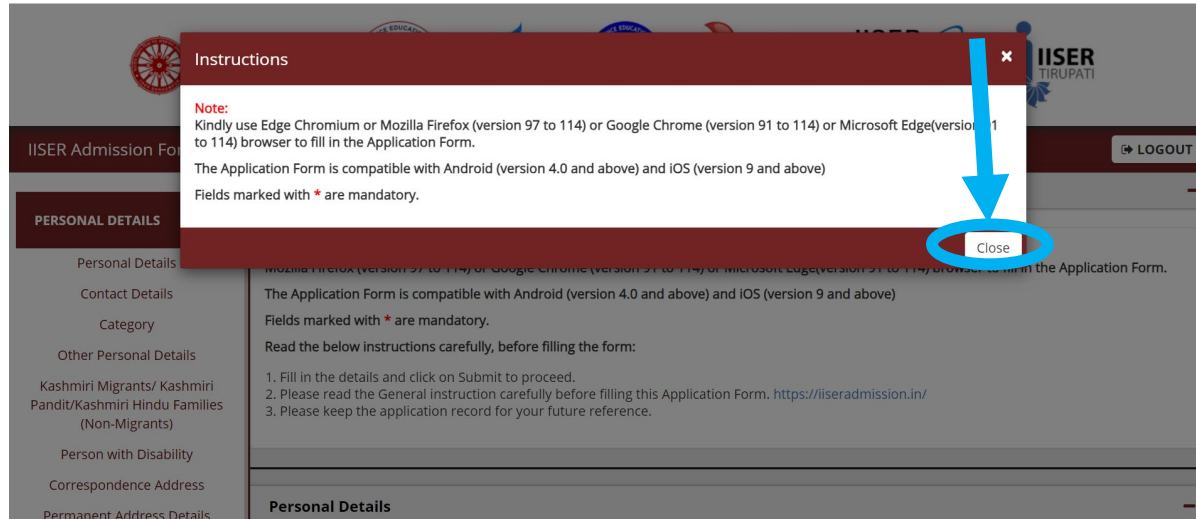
IISER
TIRUPATI

IISER Admission For

LOGOUT

Instructions

Note:
Kindly use Edge Chromium or Mozilla Firefox (version 97 to 114) or Google Chrome (version 91 to 114) or Microsoft Edge(version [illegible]1 to 114) browser to fill in the Application Form.

The Application Form is compatible with Android (version 4.0 and above) and iOS (version 9 and above)

Fields marked with * are mandatory.

Close

PERSONAL DETAILS

Personal Details

Contact Details

Category

Other Personal Details

Kashmiri Migrants/ Kashmiri Pandit/Kashmiri Hindu Families (Non-Migrants)

Person with Disability

Correspondence Address

Permanent Address Details

Mozilla Firefox (version 97 to 114) or Google Chrome (version 91 to 114) or Microsoft Edge(version 91 to 114) browser to fill in the Application Form.

The Application Form is compatible with Android (version 4.0 and above) and iOS (version 9 and above)

Fields marked with * are mandatory.

Read the below instructions carefully, before filling the form:

1. Fill in the details and click on Submit to proceed.
2. Please read the General instruction carefully before filling this Application Form. https://iiseradmission.in/
3. Please keep the application record for your future reference.

Personal Details